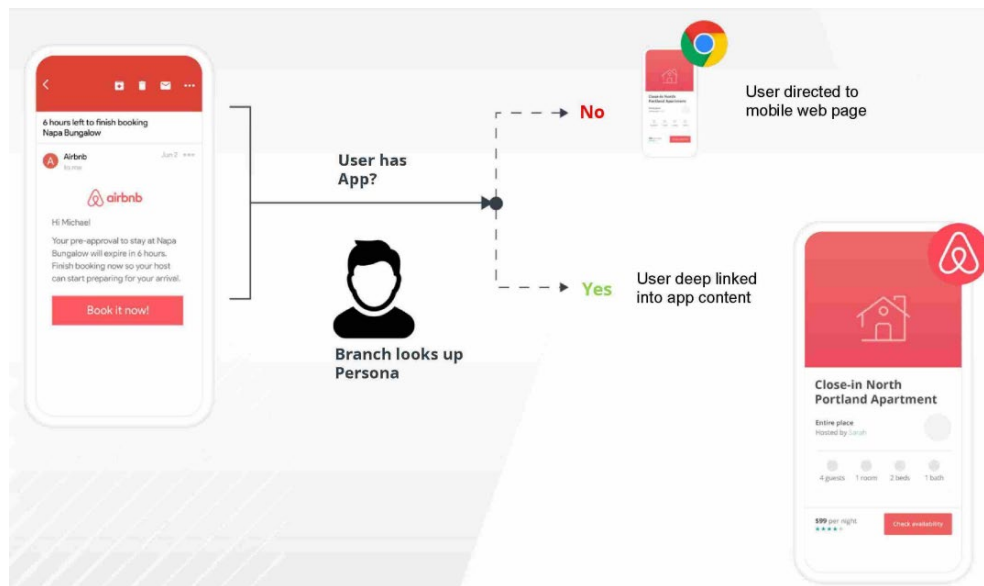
6 hours left to finish booking Napa Bungalow

Airbnb
to me
Jun 2

airbnb

Hi Michael

Your pre-approval to stay at Napa Bungalow will expire in 6 hours. Finish booking now so your host can start preparing for your arrival.

Book it now!

User has App?

Branch looks up Persona

No

Close-in North Portland Apartment

User directed to mobile web page

Yes

User deep linked into app content

Close-in North Portland Apartment

Entire place
Hosted by Sarah

4 guests
1 room
2 beds
1 bath

$99 per night

Check availability